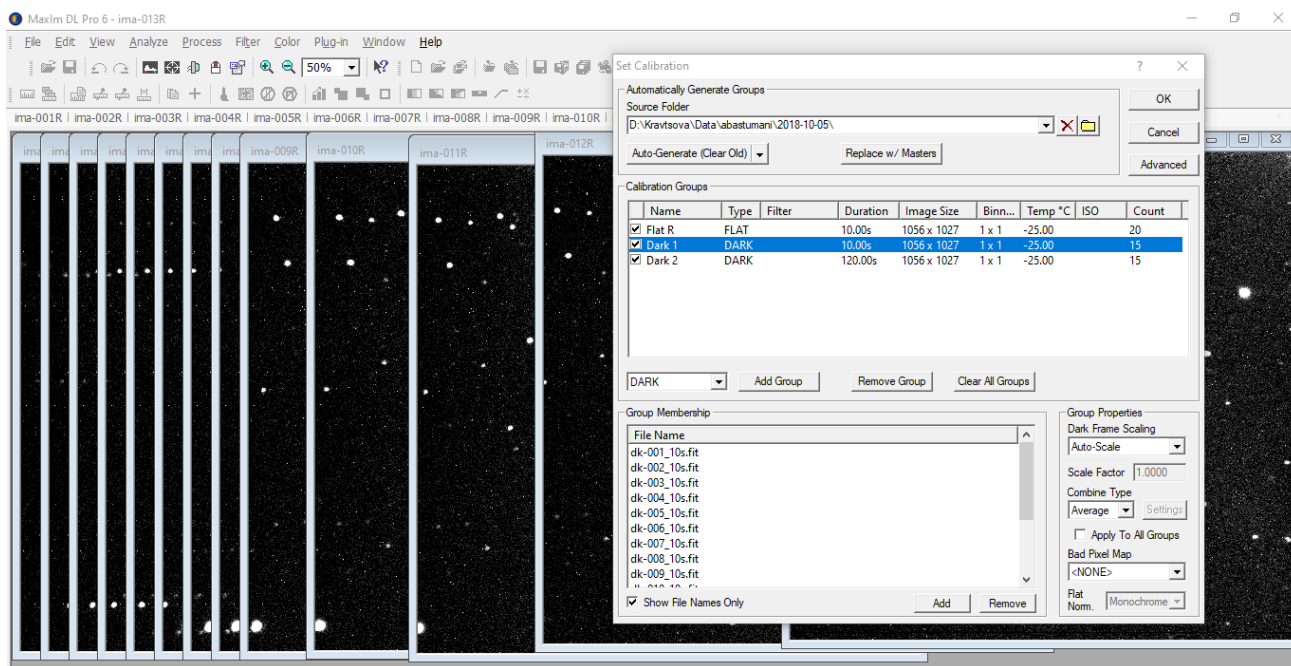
MaxIm DL Pro 6 - ima-013R

File Edit View Analyze Process Filter Color Plug-in Window Help

50%

ima-001R | ima-002R | ima-003R | ima-004R | ima-005R | ima-006R | ima-007R | ima-008R | ima-009R | ima-010R |

ima ima ima ima ima ima ima ima ima-009R ima-010R ima-011R ima-012R

Set Calibration

?

Automatically Generate Groups

Source Folder

D:\Kravtsova\Data\abastumani\2018-10-05\

Auto-Generate (Clear Old)

Replace w/ Masters

OK

Cancel

Advanced

Calibration Groups

| Name | Type | Filter | Duration | Image Size | Binn... | Temp °C | ISO | Count |
|---|---|---|---|---|---|---|---|---|
| Flat R | FLAT | | 10.00s | 1056 x 1027 | 1 x 1 | -25.00 | | 20 |
| Dark 1 | DARK | | 10.00s | 1056 x 1027 | 1 x 1 | -25.00 | | 15 |
| Dark 2 | DARK | | 120.00s | 1056 x 1027 | 1 x 1 | -25.00 | | 15 |

DARK

Add Group

Remove Group

Clear All Groups

Group Membership

File Name

dk-001_10s.fit
dk-002_10s.fit
dk-003_10s.fit
dk-004_10s.fit
dk-005_10s.fit
dk-006_10s.fit
dk-007_10s.fit
dk-008_10s.fit
dk-009_10s.fit

Show File Names Only

Add

Remove

Group Properties

Dark Frame Scaling

Auto-Scale

Scale Factor 1.0000

Combine Type

Average

Settings

Apply To All Groups

Bad Pixel Map

<NONE>

Flat Norm.

Monochrome